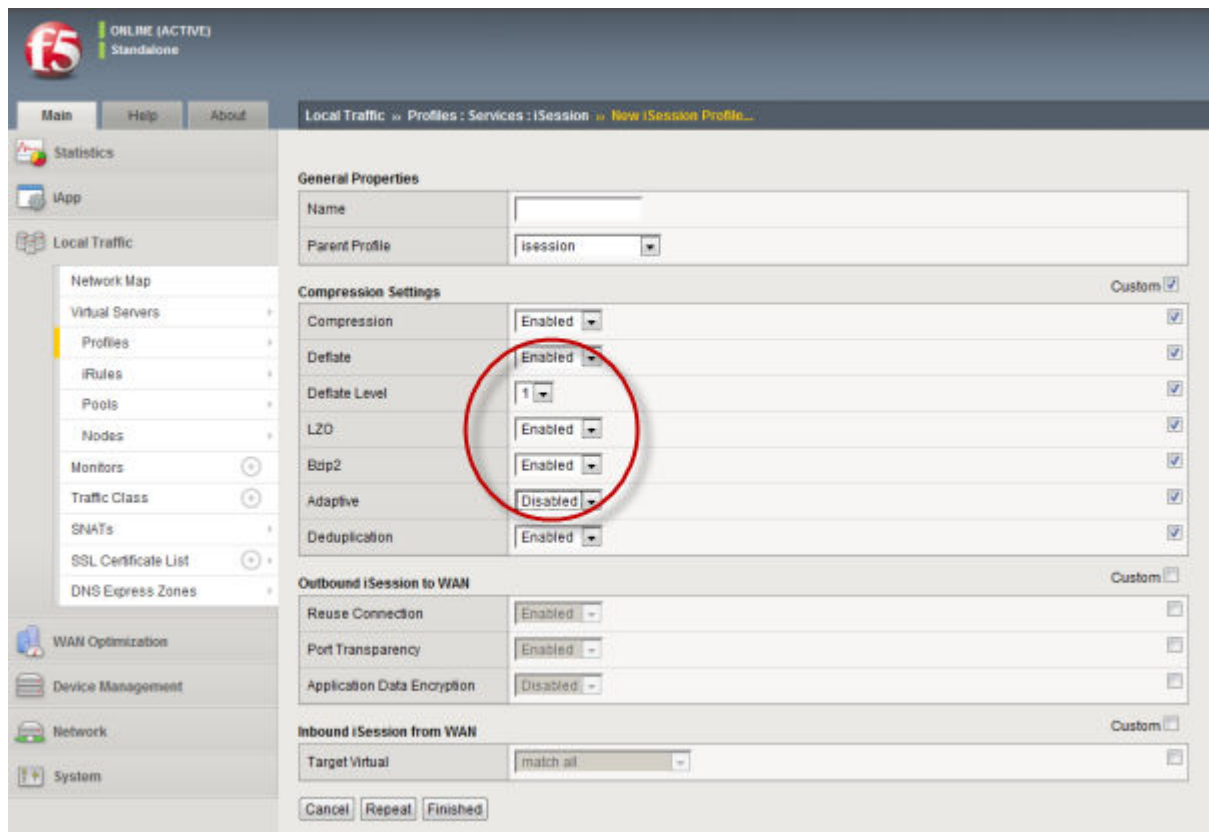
f5

ONLINE (ACTIVE)
Standalone

Main | Help | About

Local Traffic » Profiles : Services : iSession » New iSession Profile...

Statistics

iApp

Local Traffic

Network Map
Virtual Servers
Profiles
iRules
Pools
Nodes
Monitors
Traffic Class
SNATs
SSL Certificate List
DNS Express Zones

WAN Optimization

Device Management

Network

System

General Properties

| Name | |
|---|---|
| Parent Profile | isession |

Compression Settings Custom

| Compression | Enabled |
|---|---|
| Deflate | Enabled |
| Deflate Level | 1 |
| LZO | Enabled |
| Bzip2 | Enabled |
| Adaptive | Disabled |
| Deduplication | Enabled |

Outbound iSession to WAN Custom

| Reuse Connection | Enabled |
|---|---|
| Port Transparency | Enabled |
| Application Data Encryption | Disabled |

Inbound iSession from WAN Custom

| Target Virtual | match all |
|---|---|

Cancel | Repeat | Finished